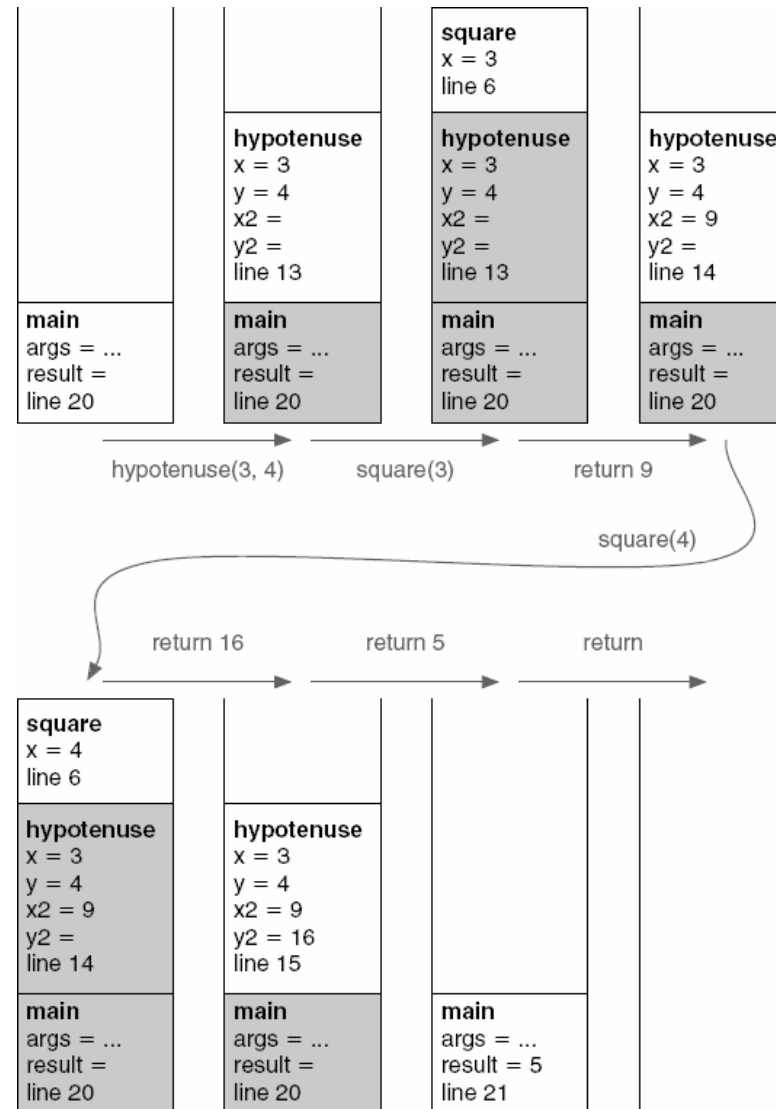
main
args = ...
result =
line 20

hypotenuse
x = 3
y = 4
x2 =
y2 =
line 13

main
args = ...
result =
line 20

square
x = 3
line 6

hypotenuse
x = 3
y = 4
x2 =
y2 =
line 13

main
args = ...
result =
line 20

hypotenuse
x = 3
y = 4
x2 = 9
y2 =
line 14

main
args = ...
result =
line 20

hypotenuse(3, 4)

square(3)

return 9

square(4)

return 16

return 5

return

square
x = 4
line 6

hypotenuse
x = 3
y = 4
x2 = 9
y2 =
line 14

main
args = ...
result =
line 20

hypotenuse
x = 3
y = 4
x2 = 9
y2 = 16
line 15

main
args = ...
result =
line 20

main
args = ...
result = 5
line 21